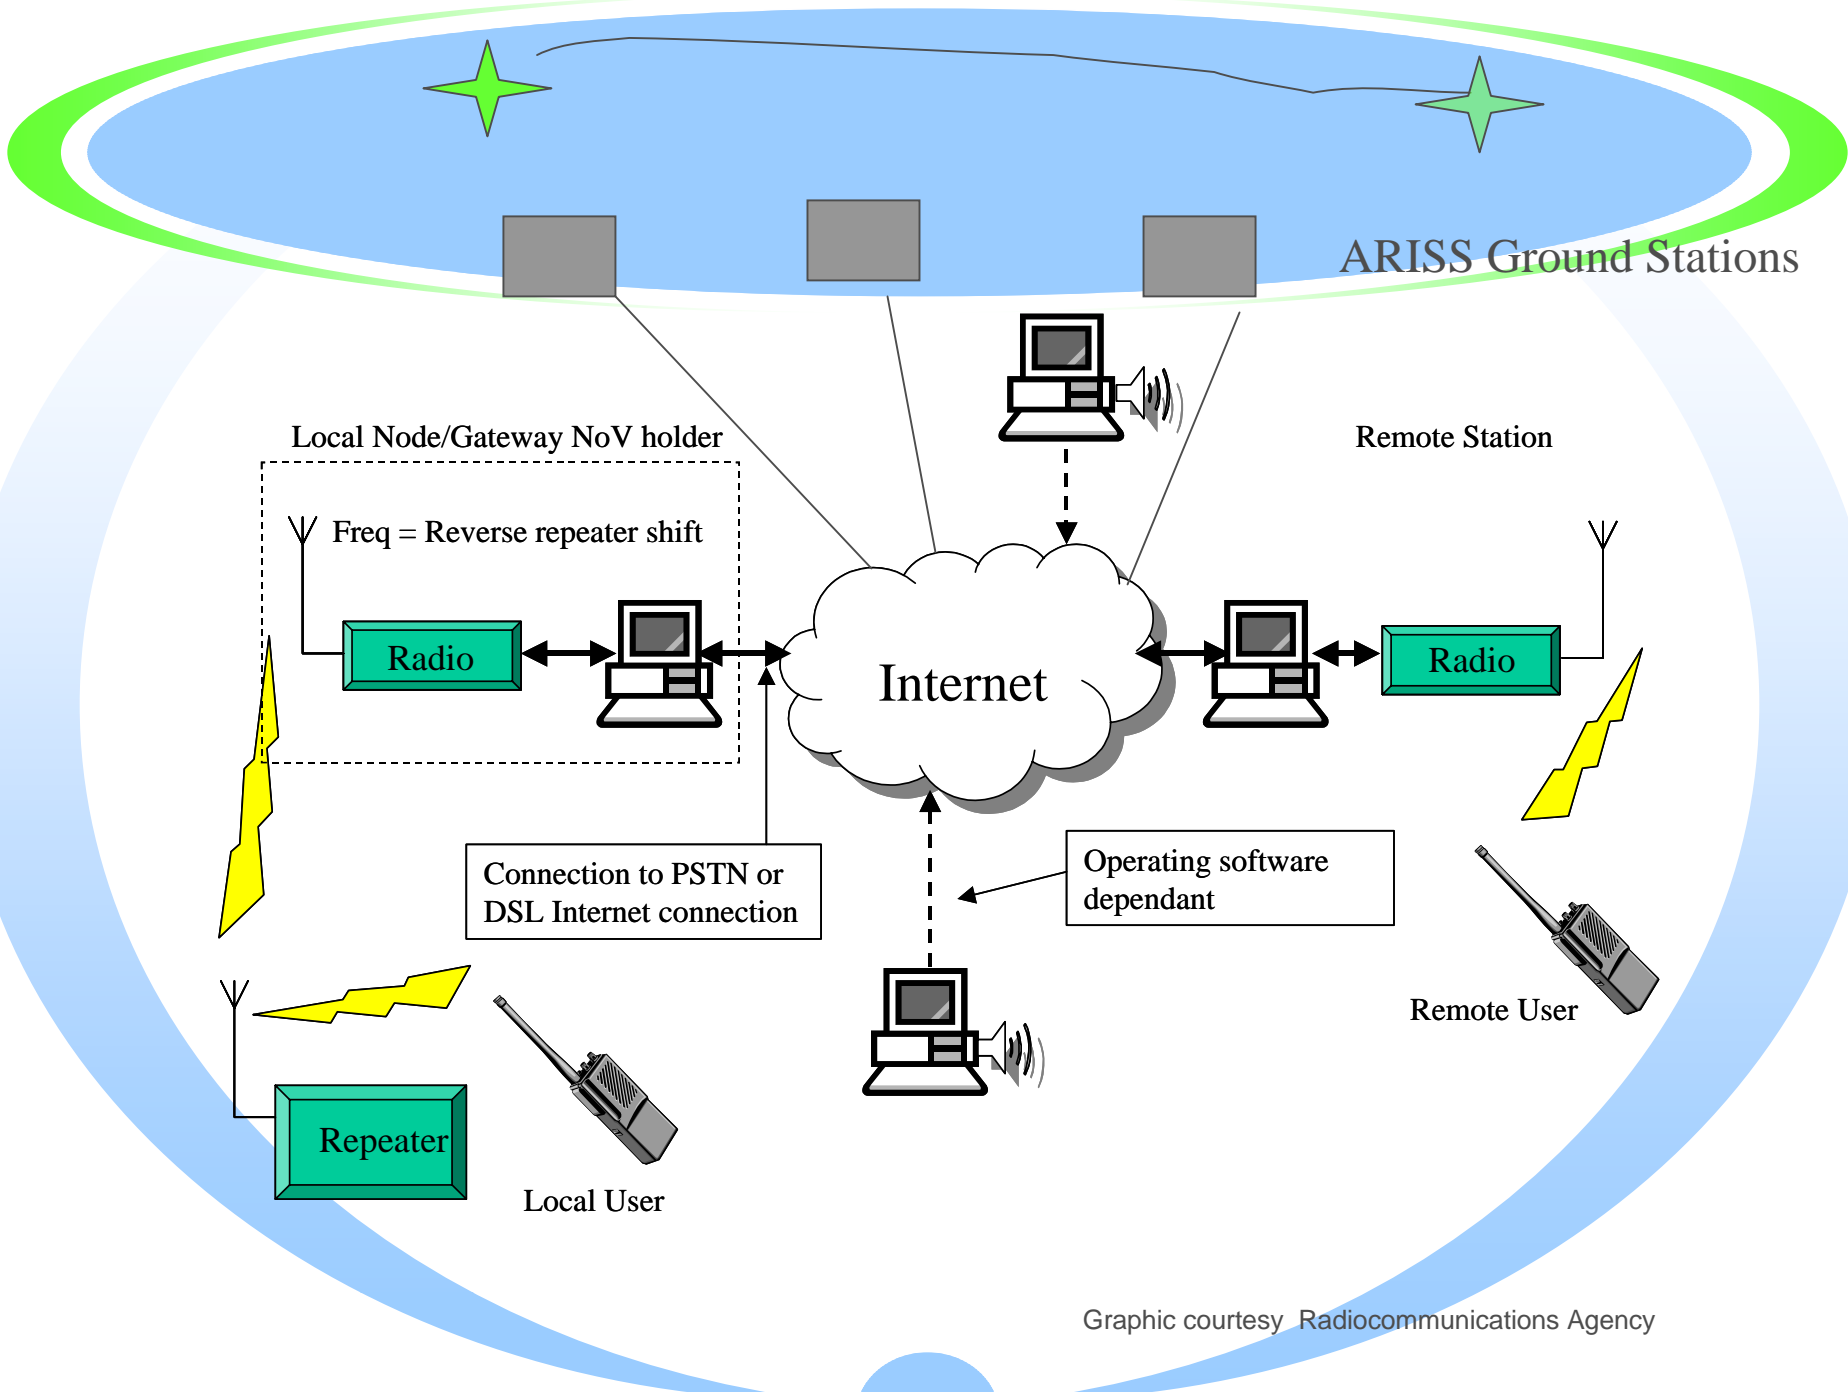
ARISS Ground Stations

Local Node/Gateway NoV holder

Remote Station

Freq = Reverse repeater shift

Radio

Internet

Radio

Connection to PSTN or DSL Internet connection

Operating software dependant

Remote User

Repeater

Local User

Graphic courtesy Radiocommunications Agency